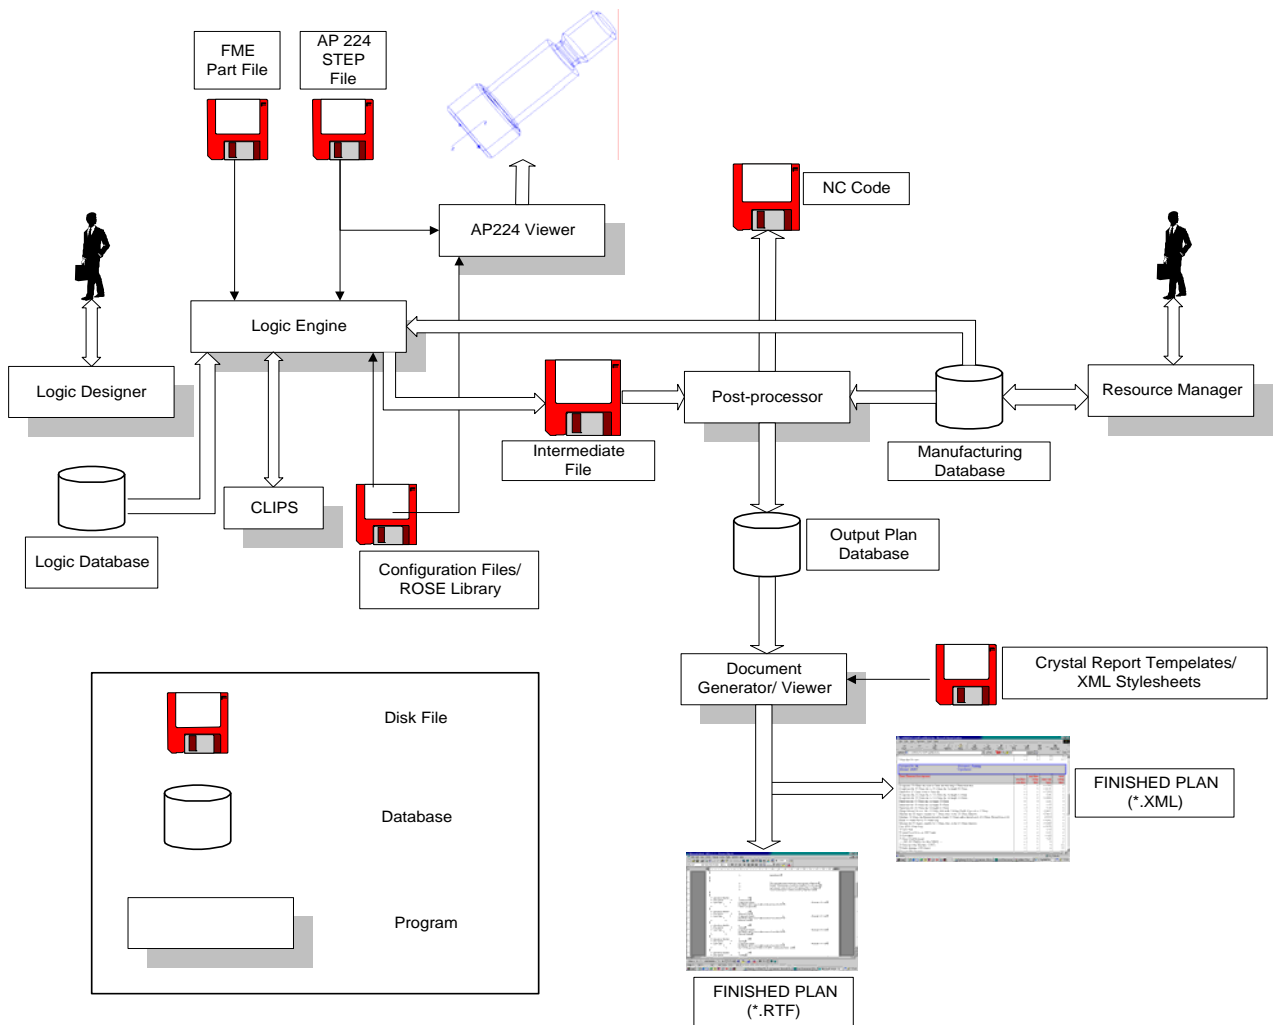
FME Part File

AP 224 STEP File

AP224 Viewer

NC Code

Logic Engine

Logic Designer

Intermediate File

Post-processor

Manufacturing Database

Resource Manager

Logic Database

CLIPS

Configuration Files/ ROSE Library

Output Plan Database

Document Generator/ Viewer

Crystal Report Tempelates/ XML Stylesheets

Disk File

Database

Program

FINISHED PLAN (*.XML)

FINISHED PLAN (*.RTF)